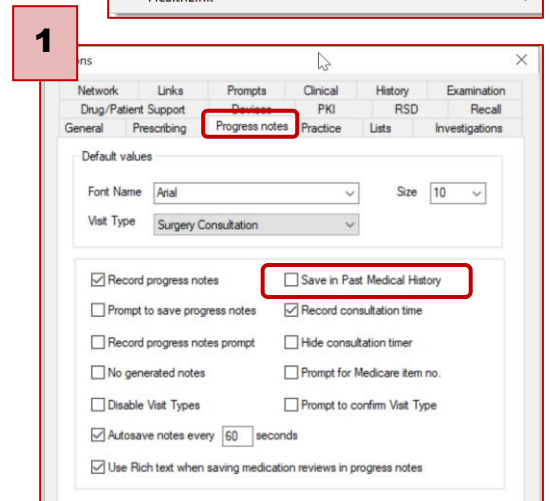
1

ons

| Network | Links | Prompts | Clinical | History | Examination |
|---|---|---|---|---|---|
| Drug/Patient Support | Devices | PKI | RSD | Recall | |
| General | Prescribing | Progress notes | Practice | Lists | Investigations |

Default values

Font Name Arial

Size 10

Visit Type Surgery Consultation

Record progress notes

Save in Past Medical History

Prompt to save progress notes

Record consultation time

Record progress notes prompt

Hide consultation timer

No generated notes

Prompt for Medicare item no.

Disable Visit Types

Prompt to confirm Visit Type

Autosave notes every 60 seconds

Use Rich text when saving medication reviews in progress notes